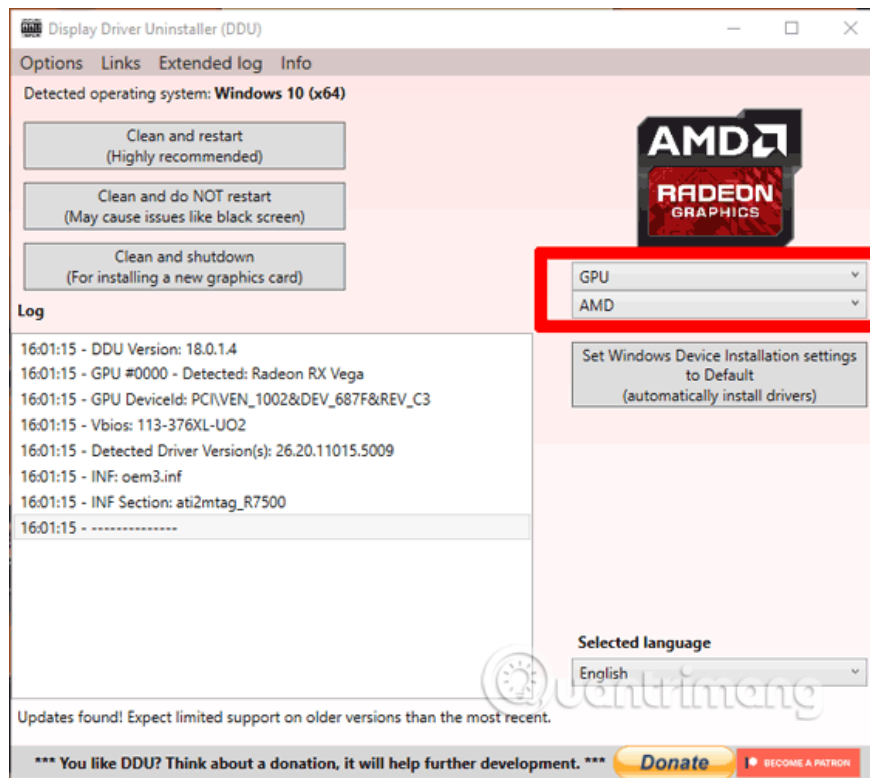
Display Driver Uninstaller (DDU)

Options Links Extended log Info

Detected operating system: Windows 10 (x64)

Clean and restart
(Highly recommended)

Clean and do NOT restart
(May cause issues like black screen)

Clean and shutdown
(For installing a new graphics card)

AMD
RADEON
GRAPHICS

GPU

AMD

Log

16:01:15 - DDU Version: 18.0.1.4
16:01:15 - GPU #0000 - Detected: Radeon RX Vega
16:01:15 - GPU DeviceId: PCI\VEN_1002&DEV_687F&REV_C3
16:01:15 - Vbios: 113-376XL-UO2
16:01:15 - Detected Driver Version(s): 26.20.11015.5009
16:01:15 - INF: oem3.inf
16:01:15 - INF Section: ati2mtag_R7500
16:01:15 - ---------------

Set Windows Device Installation settings to Default
(automatically install drivers)

Selected language

English

Quantrimang

Updates found! Expect limited support on older versions than the most recent.

*** You like DDU? Think about a donation, it will help further development. ***

Donate

BECOME A PATRON